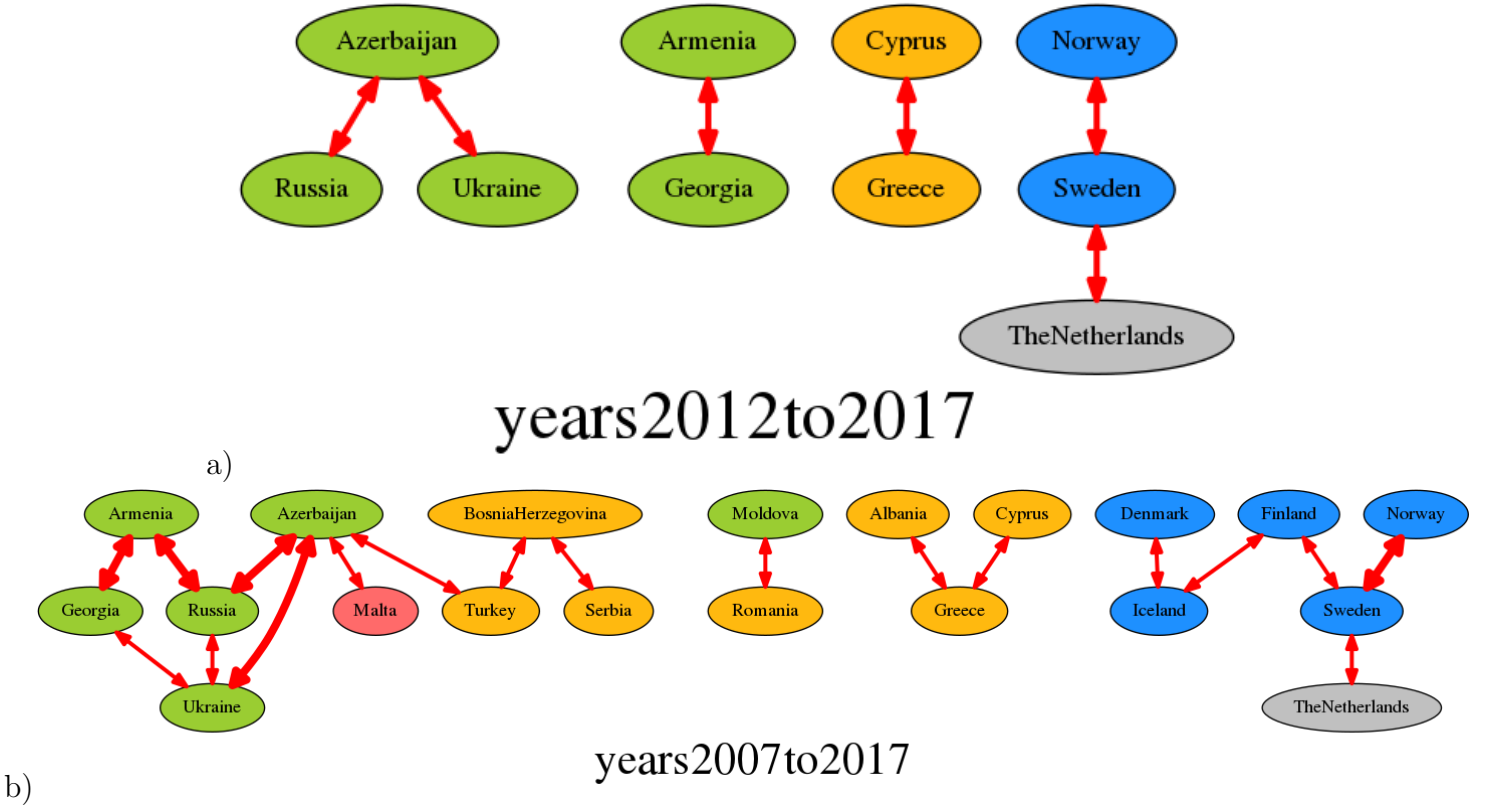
Azerbaijan
Russia
Ukraine
Armenia
Georgia
Cyprus
Greece
Norway
Sweden
TheNetherlands

years2012to2017

a)

Armenia
Azerbaijan
Georgia
Russia
Malta
Ukraine
BosniaHerzegovina
Turkey
Serbia
Moldova
Romania
Albania
Cyprus
Greece
Denmark
Finland
Norway
Iceland
Sweden
TheNetherlands

years2007to2017

b)